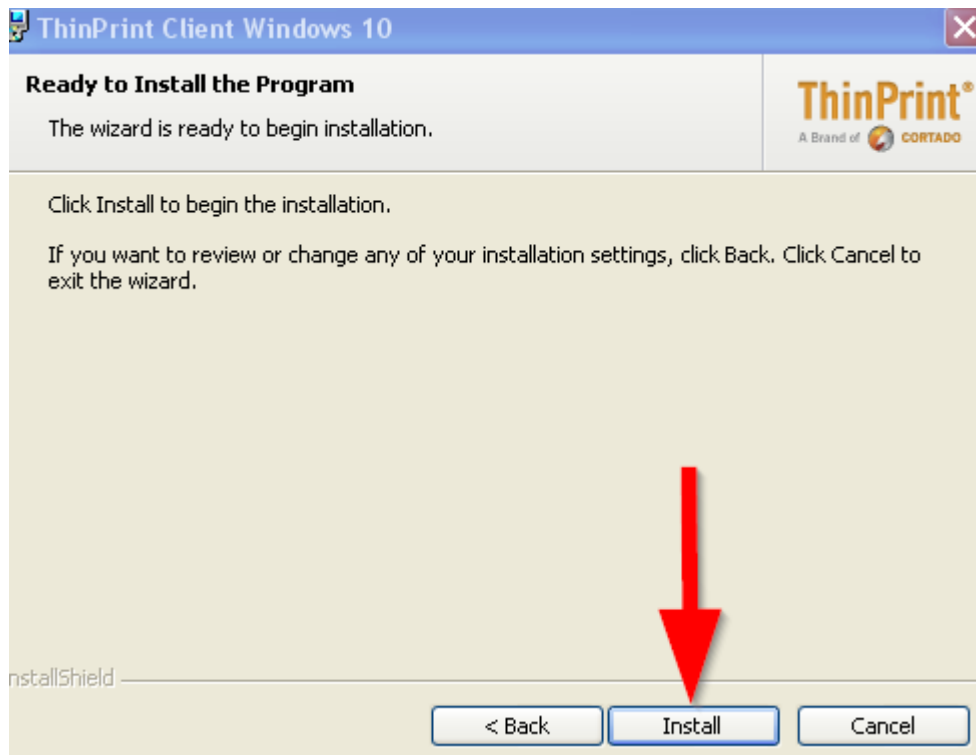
ThinPrint Client Windows 10

Ready to Install the Program

The wizard is ready to begin installation.

ThinPrint®
A Brand of CORTADO

Click Install to begin the installation.

If you want to review or change any of your installation settings, click Back. Click Cancel to exit the wizard.

nstallShield

< Back

Install

Cancel